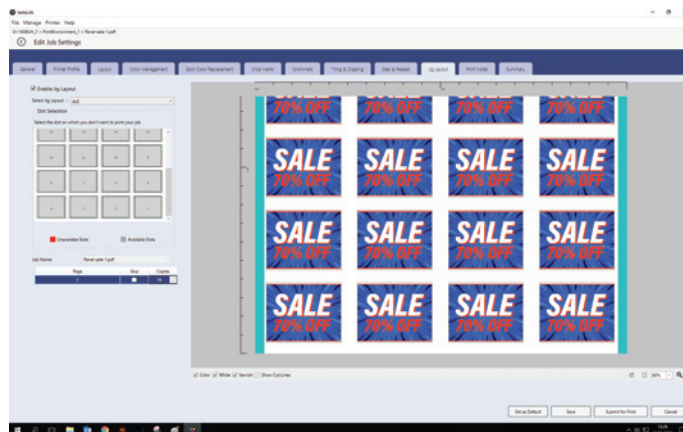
VersaUV

File Manage Printer Help

Edit Job Settings

General | Printer Profile | Layout | Color Management | Spot Color Replacement | Crop Marks | Grommets | Tiling & Clipping | Step & Repeat | Jig Layout | Print Indate | Summary

☑ Enable Jig Layout

Select Jig Layout: A4

Slot Selection

Select the slot on which you don't want to print your job.

Unavailable Slots

Available Slots

Job Name: Panel sale 1.pdf

| Page | Skip | Copies |
|---|---|---|
| 1 | | |

70% OFF 70% OFF 70% OFF 70% OFF

SALE 70% OFF SALE 70% OFF SALE 70% OFF SALE 70% OFF

SALE 70% OFF SALE 70% OFF SALE 70% OFF SALE 70% OFF

SALE 70% OFF SALE 70% OFF SALE 70% OFF SALE 70% OFF

☑ Color ☑ White ☑ Varnish ☐ Show Cut Lines

Set as Default | Save | Submit for Print | Cancel